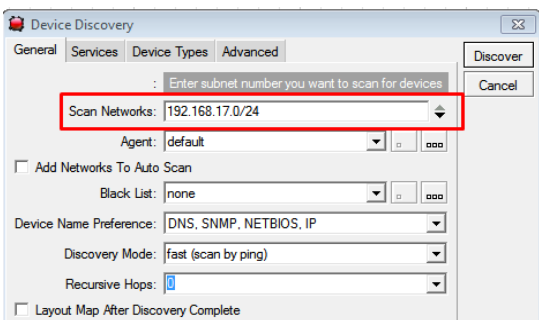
Device Discovery

General | Services | Device Types | Advanced

Discover

Cancel

: Enter subnet number you want to scan for devices

Scan Networks: 192.168.17.0/24

Agent: default

Add Networks To Auto Scan

Black List: none

Device Name Preference: DNS, SNMP, NETBIOS, IP

Discovery Mode: fast (scan by ping)

Recursive Hops: 0

Layout Map After Discovery Complete